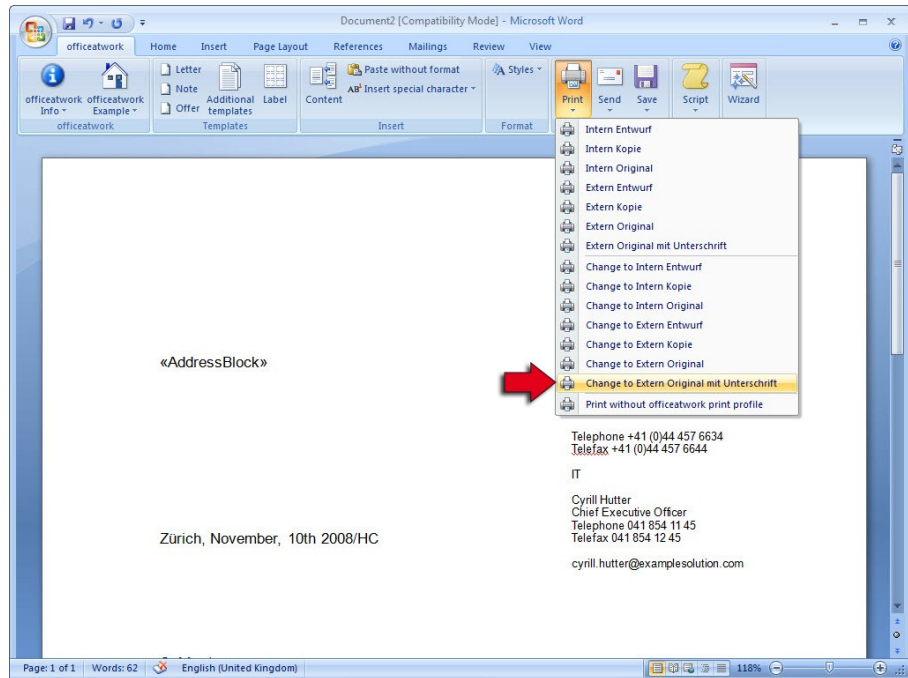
Document2 [Compatibility Mode] - Microsoft Word

officeatwork Home Insert Page Layout References Mailings Review View

officeatwork Info officeatwork Example
officeatwork

Letter
Note
Offer
Additional templates
Label
Templates

Content
Paste without format
AB Insert special character
Insert

Styles
Format

Print Send Save Script Wizard

Intern Entwurf
Intern Kopie
Intern Original
Extern Entwurf
Extern Kopie
Extern Original
Extern Original mit Unterschrift
Change to Intern Entwurf
Change to Intern Kopie
Change to Intern Original
Change to Extern Entwurf
Change to Extern Kopie
Change to Extern Original
Change to Extern Original mit Unterschrift
Print without officeatwork print profile

«AddressBlock»

Telephone +41 (0)44 457 6634
Telefax +41 (0)44 457 6644

IT

Cyrill Hutter
Chief Executive Officer
Telephone 041 854 11 45
Telefax 041 854 12 45

cyrill.hutter@examplesolution.com

Zürich, November, 10th 2008/HC

Page: 1 of 1 Words: 62 English (United Kingdom) 118%